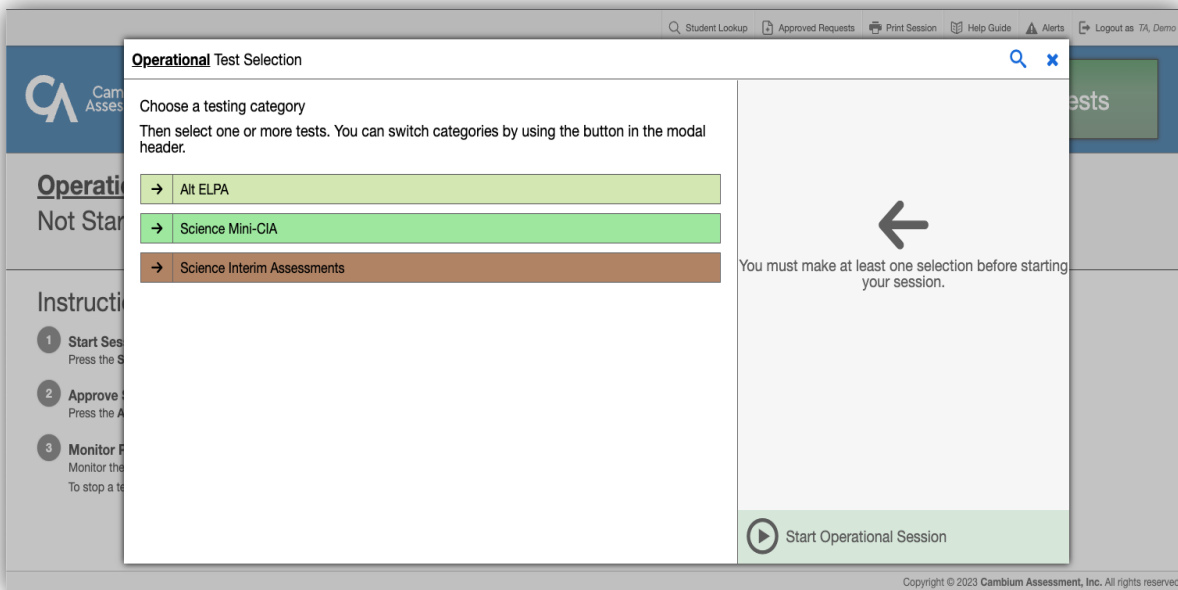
Student Lookup Approved Requests Print Session Help Guide Alerts Logout as TA, Demo

CA Cam Asses

ests

Operati
Not Star

Instructi

1 Start Ses
Press the S

2 Approve
Press the A

3 Monitor
Monitor the
To stop a te

**Operational** Test Selection

Choose a testing category

Then select one or more tests. You can switch categories by using the button in the modal header.

→ Alt ELPA

→ Science Mini-CIA

→ Science Interim Assessments

You must make at least one selection before starting your session.

Start Operational Session

Copyright © 2023 **Cambium Assessment, Inc.** All rights reserved